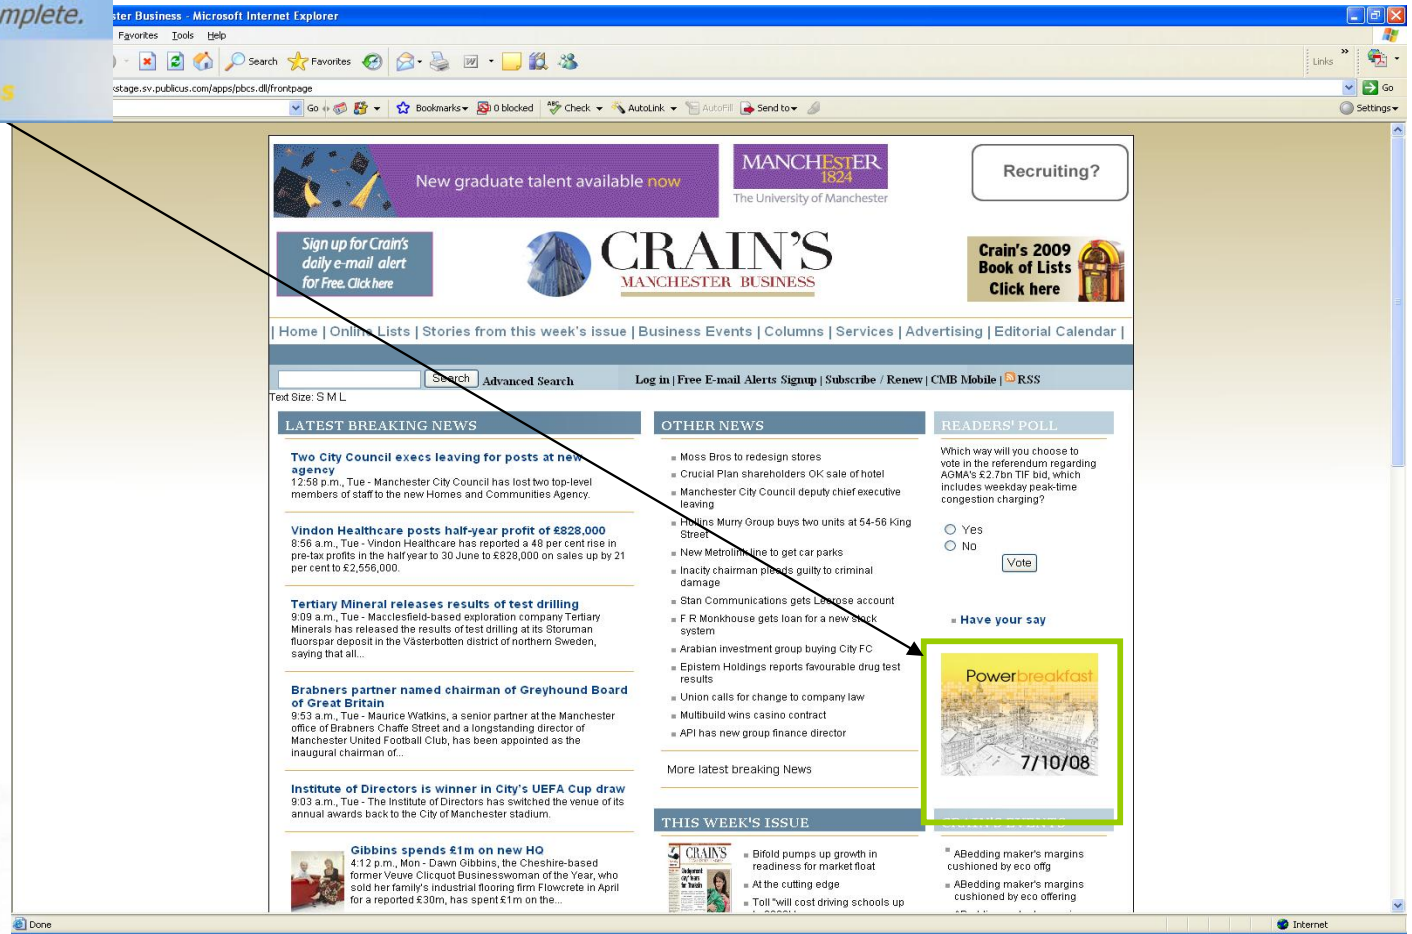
mplete.

ster Business - Microsoft Internet Explorer

Favorites Tools Help

Search Favorites

Links

stage.sv.publicus.com/apps/pbcs.dll/frontpage

Go

Go Bookmarks 0 blocked Check AutoLink AutoFill Send to Settings

New graduate talent available now

MANCHESTER 1824 The University of Manchester

Recruiting?

Sign up for Crain's daily e-mail alert for Free. Click here

CRAIN'S MANCHESTER BUSINESS

Crain's 2009 Book of Lists Click here

| Home | Online Lists | Stories from this week's issue | Business Events | Columns | Services | Advertising | Editorial Calendar |

Search Advanced Search

Log in | Free E-mail Alerts Signup | Subscribe / Renew | CMB Mobile | RSS

Text Size: S M L

LATEST BREAKING NEWS

Two City Council execs leaving for posts at new agency
12:58 p.m., Tue - Manchester City Council has lost two top-level members of staff to the new Homes and Communities Agency.

Vindon Healthcare posts half-year profit of £828,000
8:56 a.m., Tue - Vindon Healthcare has reported a 48 per cent rise in pre-tax profits in the half year to 30 June to £828,000 on sales up by 21 per cent to £2,556,000.

Tertiary Mineral releases results of test drilling
9:09 a.m., Tue - Macclesfield-based exploration company Tertiary Minerals has released the results of test drilling at its Storuman fluorspar deposit in the Vasterbotten district of northern Sweden, saying that all...

Brabners partner named chairman of Greyhound Board of Great Britain
9:53 a.m., Tue - Maurice Watkins, a senior partner at the Manchester office of Brabners Chaffe Street and a longstanding director of Manchester United Football Club, has been appointed as the inaugural chairman of...

Institute of Directors is winner in City's UEFA Cup draw
9:03 a.m., Tue - The Institute of Directors has switched the venue of its annual awards back to the City of Manchester stadium.

Gibbins spends £1m on new HQ
4:12 p.m., Mon - Dawn Gibbins, the Cheshire-based former Veuve Clicquot Businesswoman of the Year, who sold her family's industrial flooring firm Flowcrete in April for a reported £30m, has spent £1m on the...

OTHER NEWS

Moss Bros to redesign stores
Crucial Plan shareholders OK sale of hotel
Manchester City Council deputy chief executive leaving
Hollins Murry Group buys two units at 54-56 King Street
New Metrolink line to get car parks
Inacity chairman pleads guilty to criminal damage
Stan Communications gets Leerose account
F R Monkhouse gets loan for a new stock system
Arabian investment group buying City FC
Epistem Holdings reports favourable drug test results
Union calls for change to company law
Multibuild wins casino contract
API has new group finance director

More latest breaking News

THIS WEEK'S ISSUE

Bifold pumps up growth in readiness for market float
At the cutting edge
Toll "will cost driving schools up

READERS' POLL

Which way will you choose to vote in the referendum regarding AGMA's £2.7bn TIF bid, which includes weekday peak-time congestion charging?

Yes
No
Vote

Have your say

Powerbreakfast 7/10/08

ABedding maker's margins cushioned by eco offg
ABedding maker's margins cushioned by eco offering

Done Internet